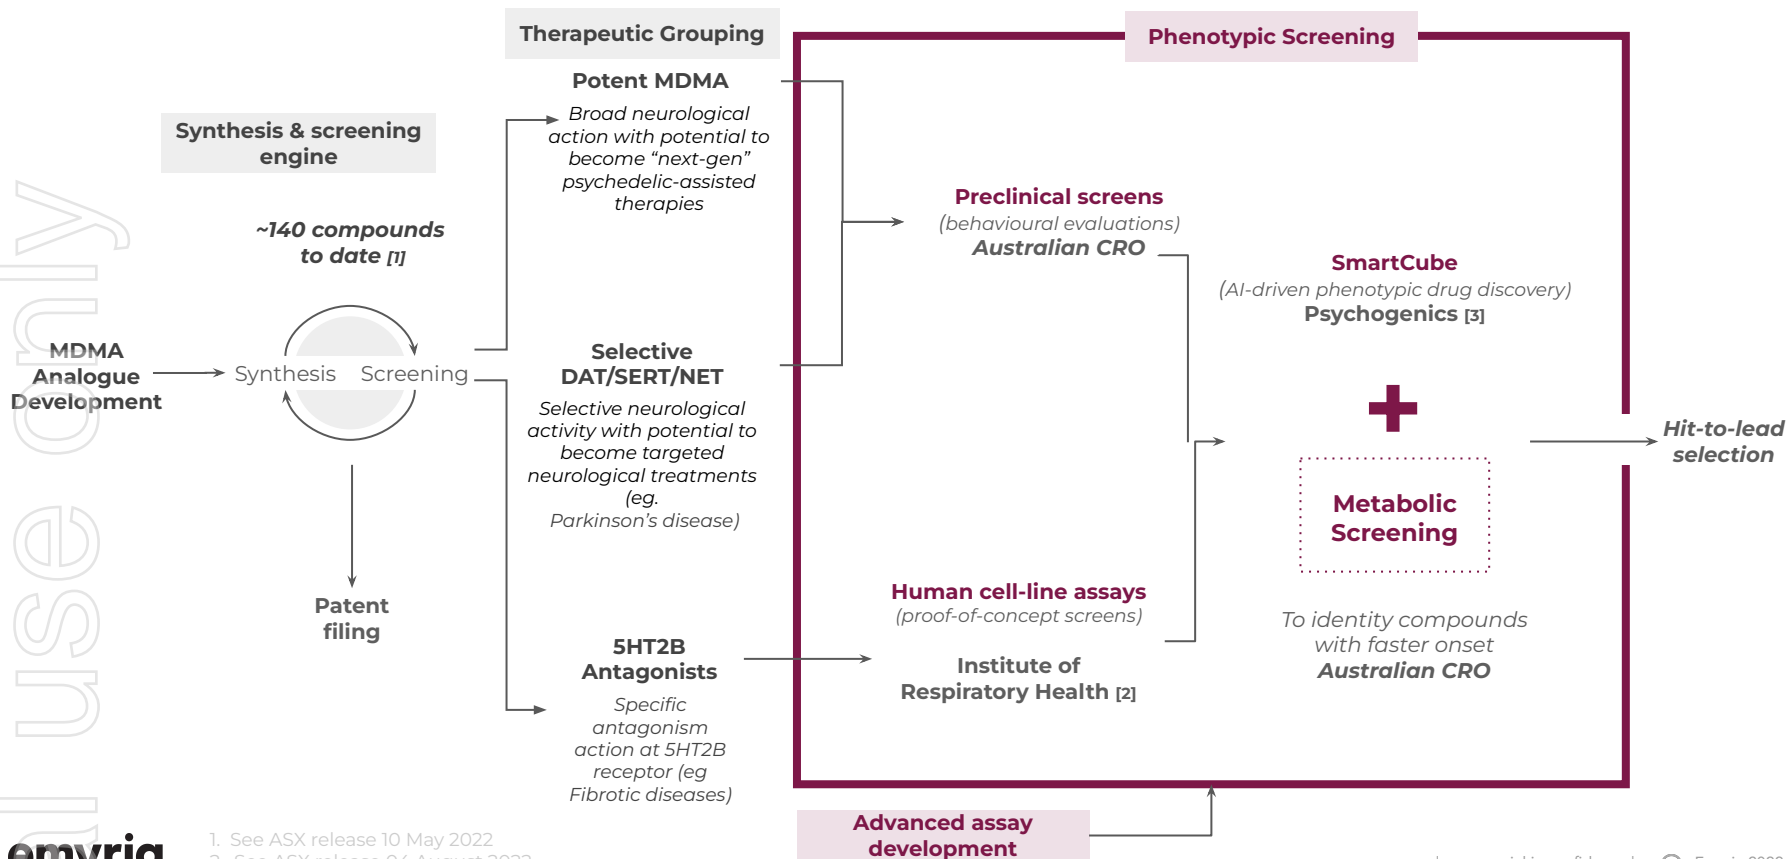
Therapeutic Grouping

Phenotypic Screening

Synthesis & screening engine

~140 compounds to date [1]

MDMA Analogue Development

Synthesis Screening

Patent filing

Potent MDMA

Broad neurological action with potential to become "next-gen" psychedelic-assisted therapies

Selective DAT/SERT/NET

Selective neurological activity with potential to become targeted neurological treatments (eg. Parkinson's disease)

5HT2B Antagonists

Specific antagonism action at 5HT2B receptor (eg Fibrotic diseases)

Preclinical screens
(behavioural evaluations)
Australian CRO

SmartCube
(AI-driven phenotypic drug discovery)
Psychogenics [3]

Metabolic Screening

Human cell-line assays
(proof-of-concept screens)

Institute of Respiratory Health [2]

To identity compounds with faster onset
Australian CRO

Hit-to-lead selection

Advanced assay development

use only

emyria

1. See ASX release 10 May 2022
2. See ASX release 04 August 2022